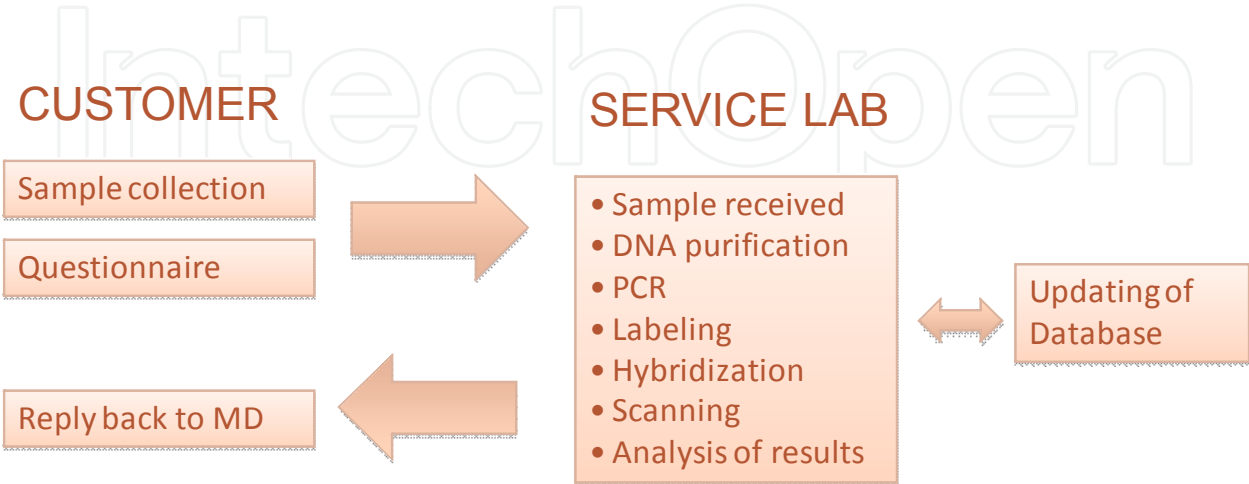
IntechOpen

CUSTOMER

Sample collection

Questionnaire

Reply back to MD

SERVICE LAB

• Sample received
• DNA purification
• PCR
• Labeling
• Hybridization
• Scanning
• Analysis of results

Updating of Database